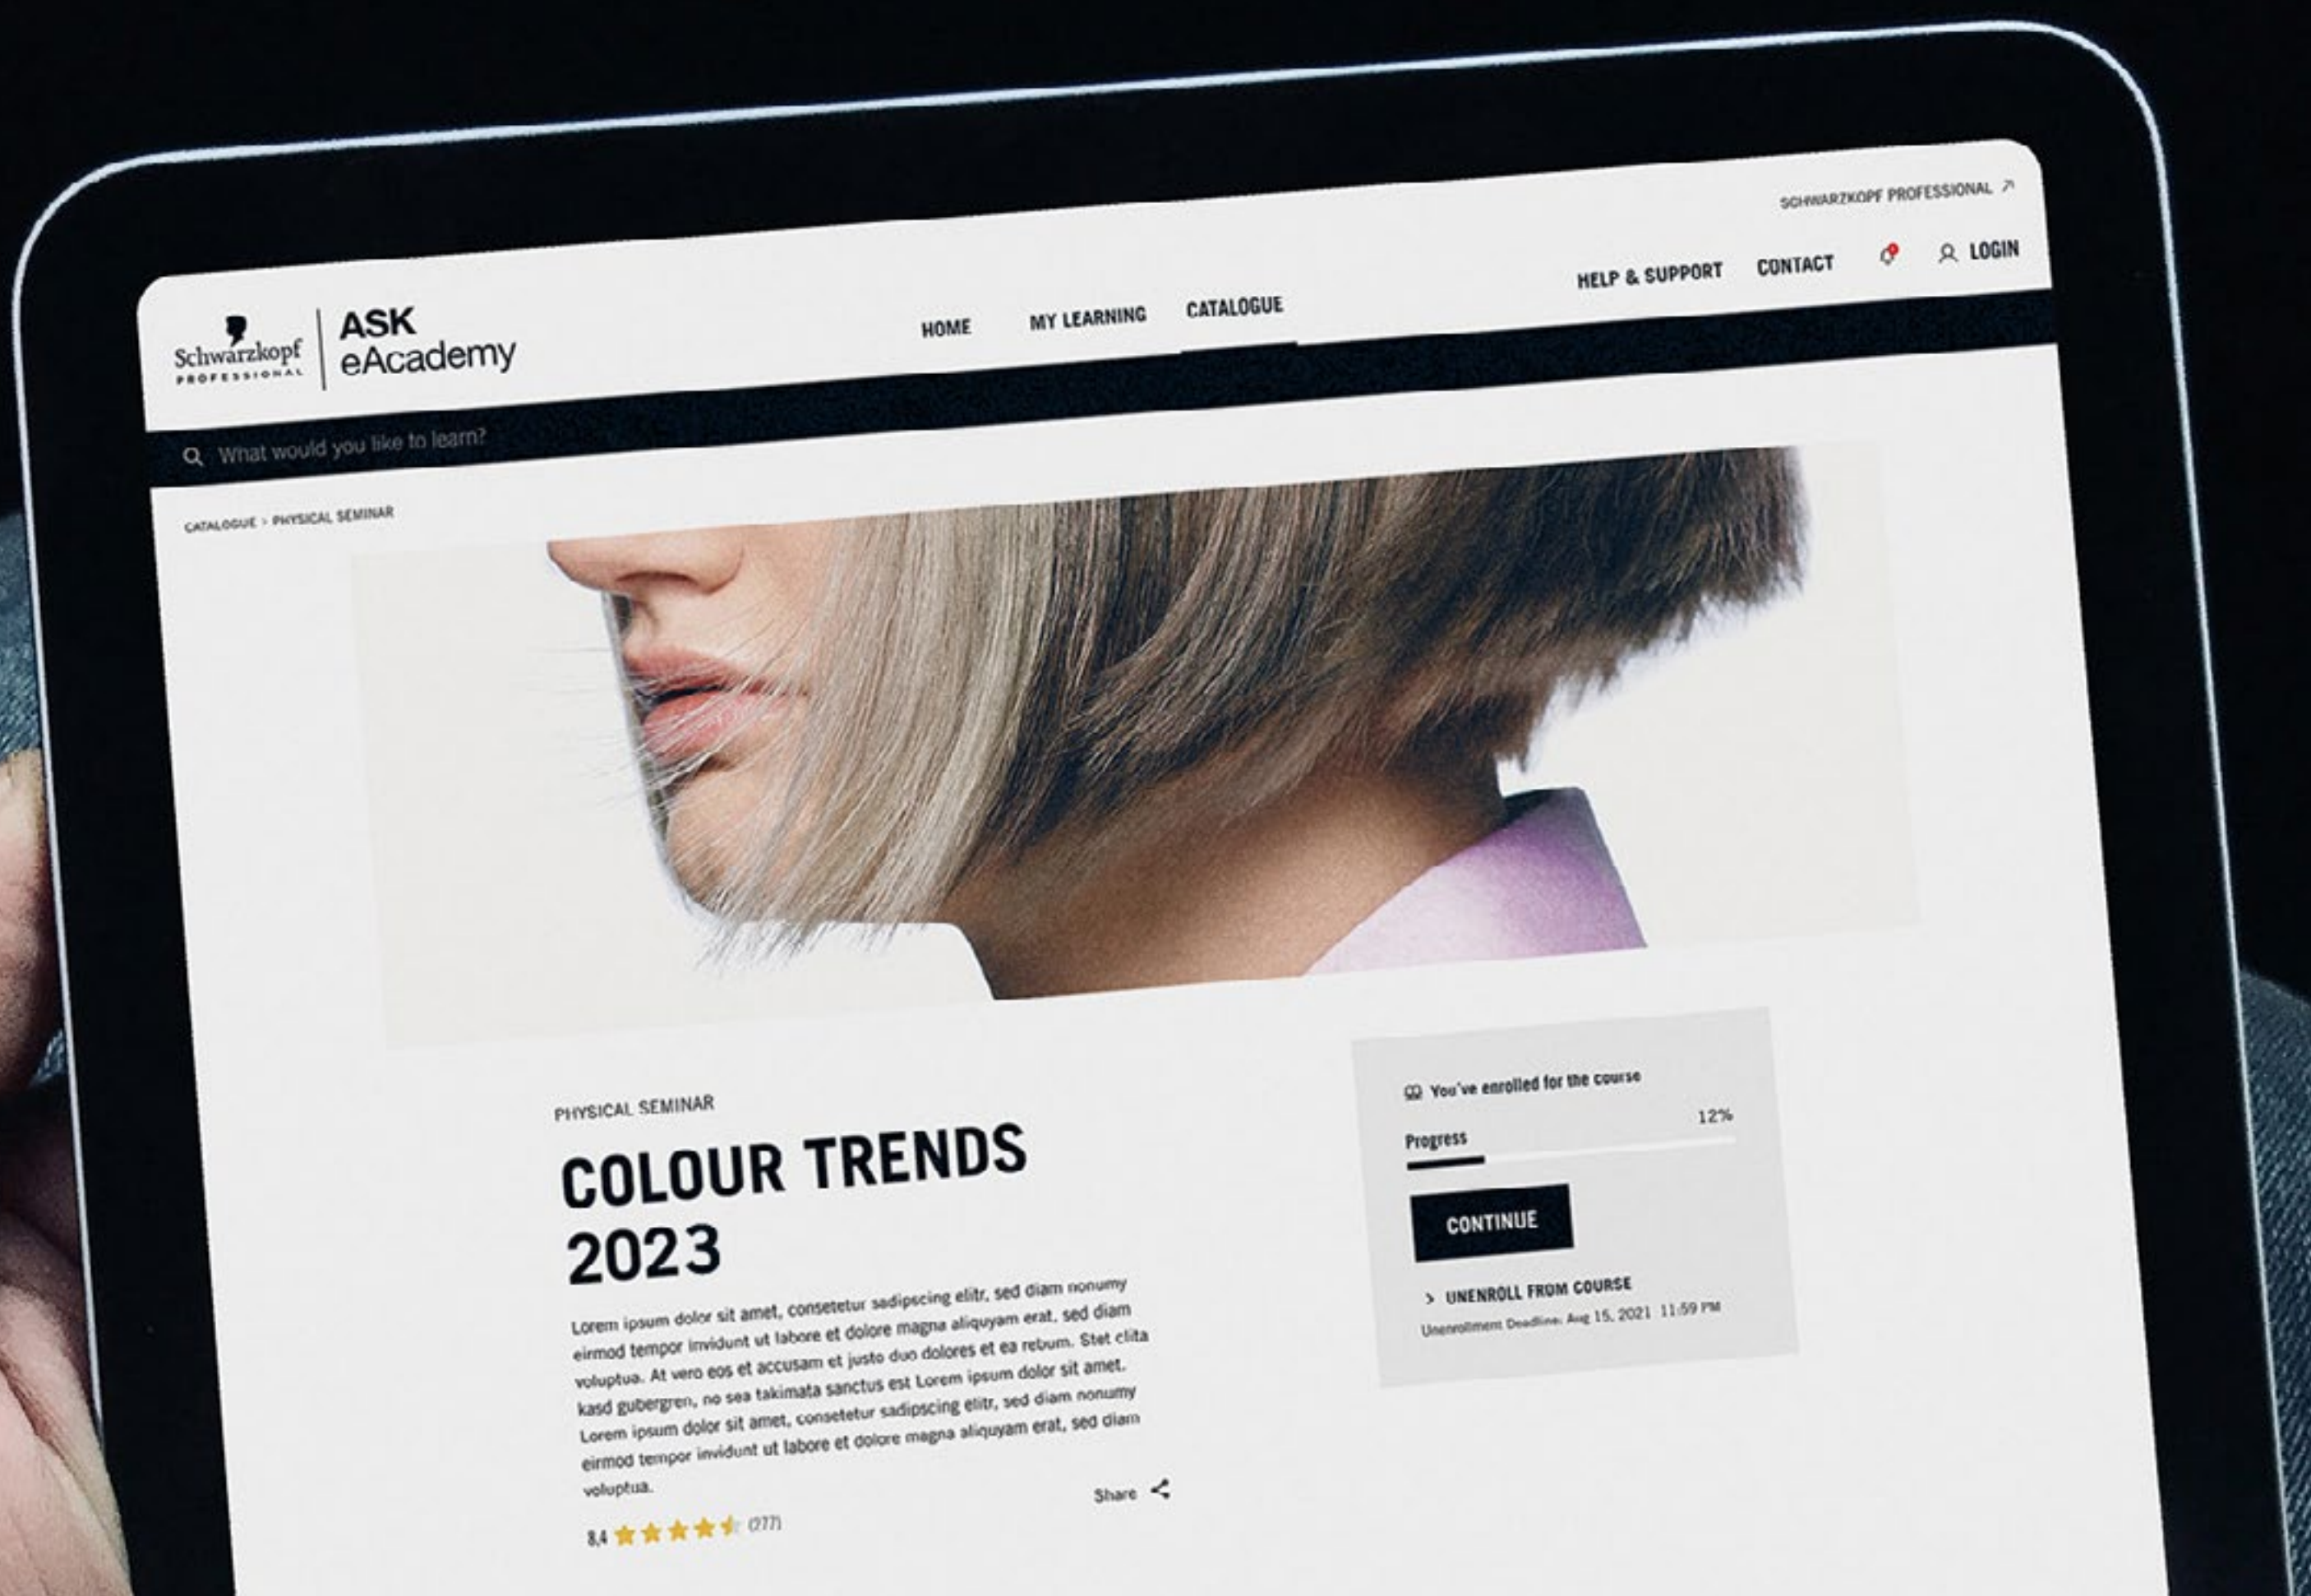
SCHWARZKOPF PROFESSIONAL ↗

Schwarzkopf PROFESSIONAL | ASK eAcademy

HOME MY LEARNING CATALOGUE HELP & SUPPORT CONTACT LOGIN

What would you like to learn?

CATALOGUE > PHYSICAL SEMINAR

PHYSICAL SEMINAR

COLOUR TRENDS 2023

Lorem ipsum dolor sit amet, consetetur sadipscing elitr, sed diam nonumy eirmod tempor invidunt ut labore et dolore magna aliquyam erat, sed diam voluptua. At vero eos et accusam et justo duo dolores et ea rebum. Stet clita kasd gubergren, no sea takimata sanctus est Lorem ipsum dolor sit amet. Lorem ipsum dolor sit amet, consetetur sadipscing elitr, sed diam nonumy eirmod tempor invidunt ut labore et dolore magna aliquyam erat, sed diam voluptua.

Share

8,4 (277)

You've enrolled for the course

Progress 12%

CONTINUE

> UNENROLL FROM COURSE

Unenrollment Deadline: Aug 15, 2021 11:59 PM